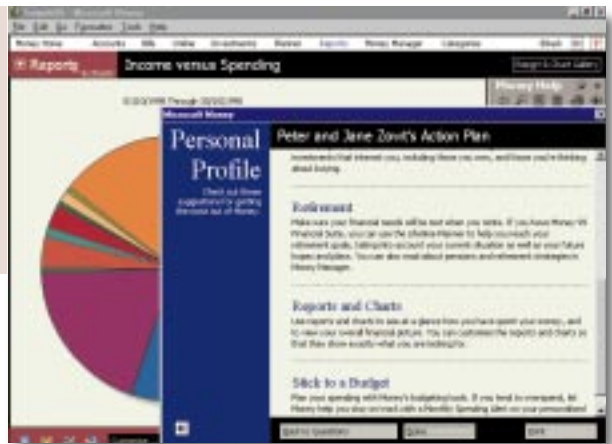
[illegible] - Microsoft Money
File Edit Go Favorites Tools Help
Money Home Accounts Bills Online Investments Planner Reports Money Manager Categories Back
Reports Income versus Spending Report & Chart Gallery
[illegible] Through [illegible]
Money Help
Microsoft Money
Personal Profile
Check out these suggestions for getting the most out of Money.
Peter and Jane Zovit's Action Plan
Investments that interest you, including those you own, and those you're thinking about buying.
Retirement
Make sure your financial needs will be met when you retire. If you have Money 99 Financial Suite, you can use the Lifetime Planner to help you reach your retirement goals, taking into account your current situation as well as your future hopes and plans. You can also read about pensions and retirement strategies in Money Manager.
Reports and Charts
Use reports and charts to see at a glance how you have spent your money, and to view your overall financial picture. You can customize the reports and charts so that they show exactly what you are looking for.
Stick to a Budget
Plan your spending with Money's budgeting tools. If you tend to overspend, let Money help you stay on track with a Monthly Spending Alert on your personalized
Back to Questions Quiz... Print